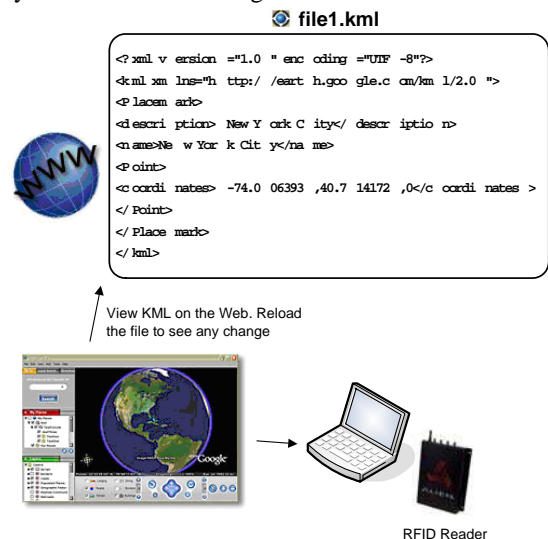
file1.kml

<? xml v ersion ="1.0 " enc oding ="UTF -8"?>
<k ml xm lns="h ttp:/ /eart h.goo gle.c om/km l/2.0 ">
<P lacem ark>
<d escri ption> New Y ork C ity</ descr iptio n>
<n ame>Ne w Yor k Cit y</na me>
<P oint>
<c oordi nates> -74.0 06393 ,40.7 14172 ,0</c oordi nates >
</ Point>
</ Place mark>
</ kml>

View KML on the Web. Reload the file to see any change

Google

RFID Reader